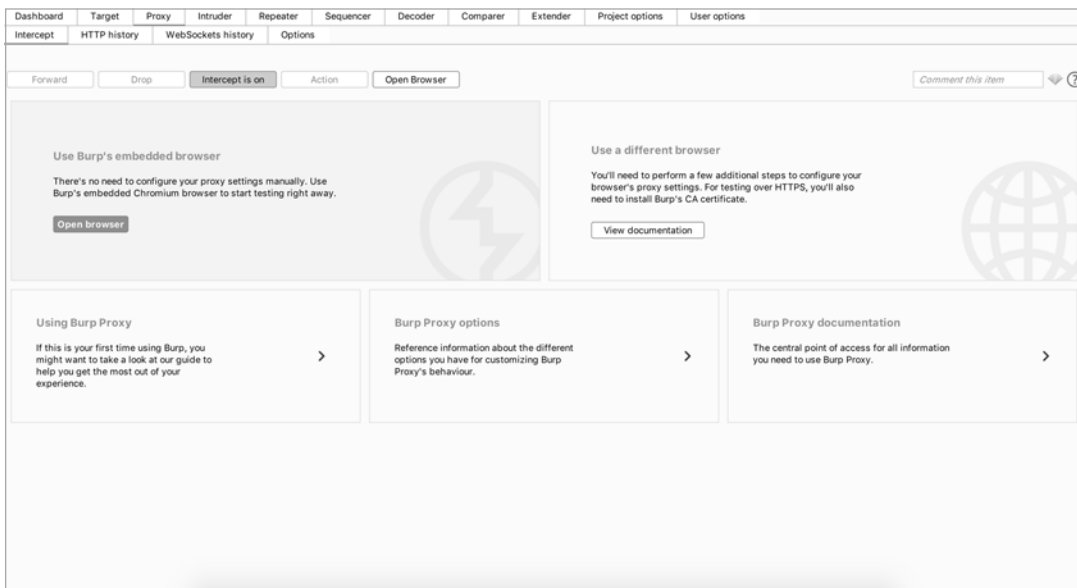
Dashboard Target Proxy Intruder Repeater Sequencer Decoder Comparer Extender Project options User options

Intercept HTTP history WebSockets history Options

Forward Drop Intercept is on Action Open Browser

Comment this item

?

Use Burp's embedded browser

There's no need to configure your proxy settings manually. Use Burp's embedded Chromium browser to start testing right away.

Open browser

Use a different browser

You'll need to perform a few additional steps to configure your browser's proxy settings. For testing over HTTPS, you'll also need to install Burp's CA certificate.

View documentation

Using Burp Proxy

If this is your first time using Burp, you might want to take a look at our guide to help you get the most out of your experience.

>

Burp Proxy options

Reference information about the different options you have for customizing Burp Proxy's behaviour.

>

Burp Proxy documentation

The central point of access for all information you need to use Burp Proxy.

>